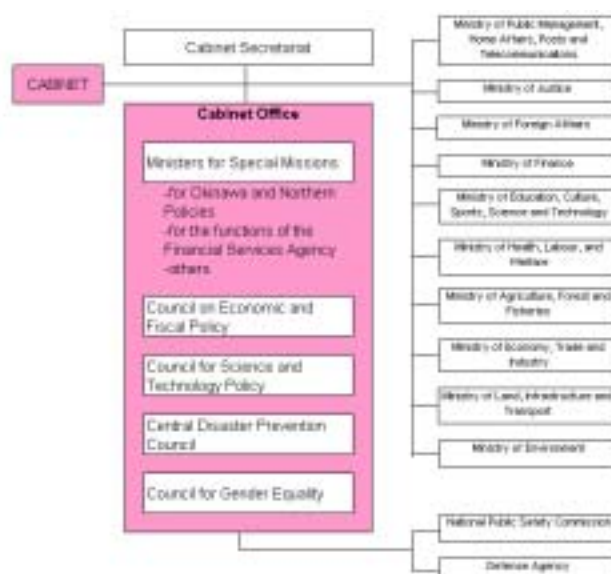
Cabinet Secretariat

CABINET

Cabinet Office

Ministers for Special Missions

-for Okinawa and Northern Policies
-for the functions of the Financial Services Agency
-others

Council on Economic and Fiscal Policy

Council for Science and Technology Policy

Central Disaster Prevention Council

Council for Gender Equality

Ministry of Public Management, Home Affairs, Posts and Telecommunications

Ministry of Justice

Ministry of Foreign Affairs

Ministry of Finance

Ministry of Education, Culture, Sports, Science and Technology

Ministry of Health, Labour, and Welfare

Ministry of Agriculture, Forest and Fisheries

Ministry of Economy, Trade and Industry

Ministry of Land, Infrastructure and Transport

Ministry of Environment

National Public Safety Commission

Defense Agency